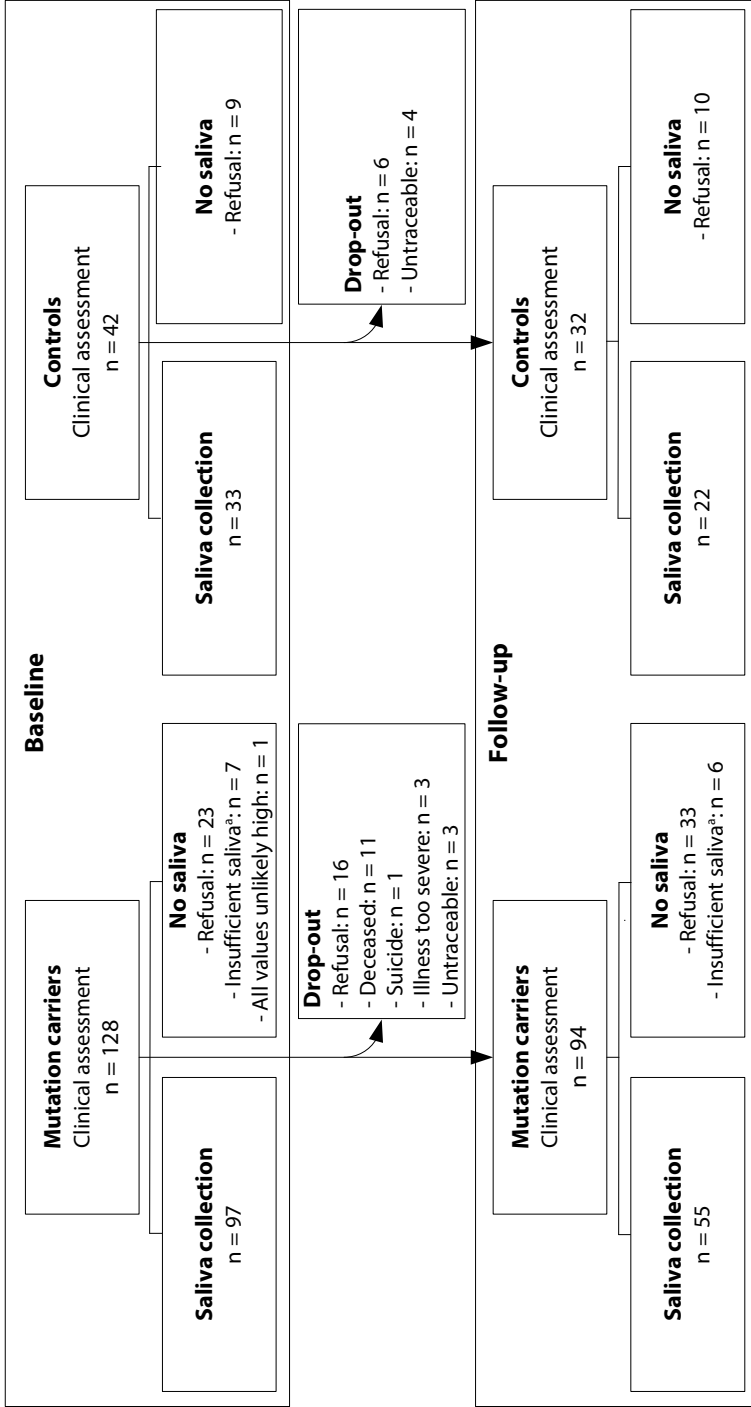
Baseline

Mutation carriers
Clinical assessment
n = 128

Saliva collection
n = 97

No saliva
- Refusal: n = 23
- Insufficient salivaᵃ: n = 7
- All values unlikely high: n = 1

Controls
Clinical assessment
n = 42

Saliva collection
n = 33

No saliva
- Refusal: n = 9

Drop-out
- Refusal: n = 16
- Deceased: n = 11
- Suicide: n = 1
- Illness too severe: n = 3
- Untraceable: n = 3

Drop-out
- Refusal: n = 6
- Untraceable: n = 4

Follow-up

Mutation carriers
Clinical assessment
n = 94

Saliva collection
n = 55

No saliva
- Refusal: n = 33
- Insufficient salivaᵃ: n = 6

Controls
Clinical assessment
n = 32

Saliva collection
n = 22

No saliva
- Refusal: n = 10